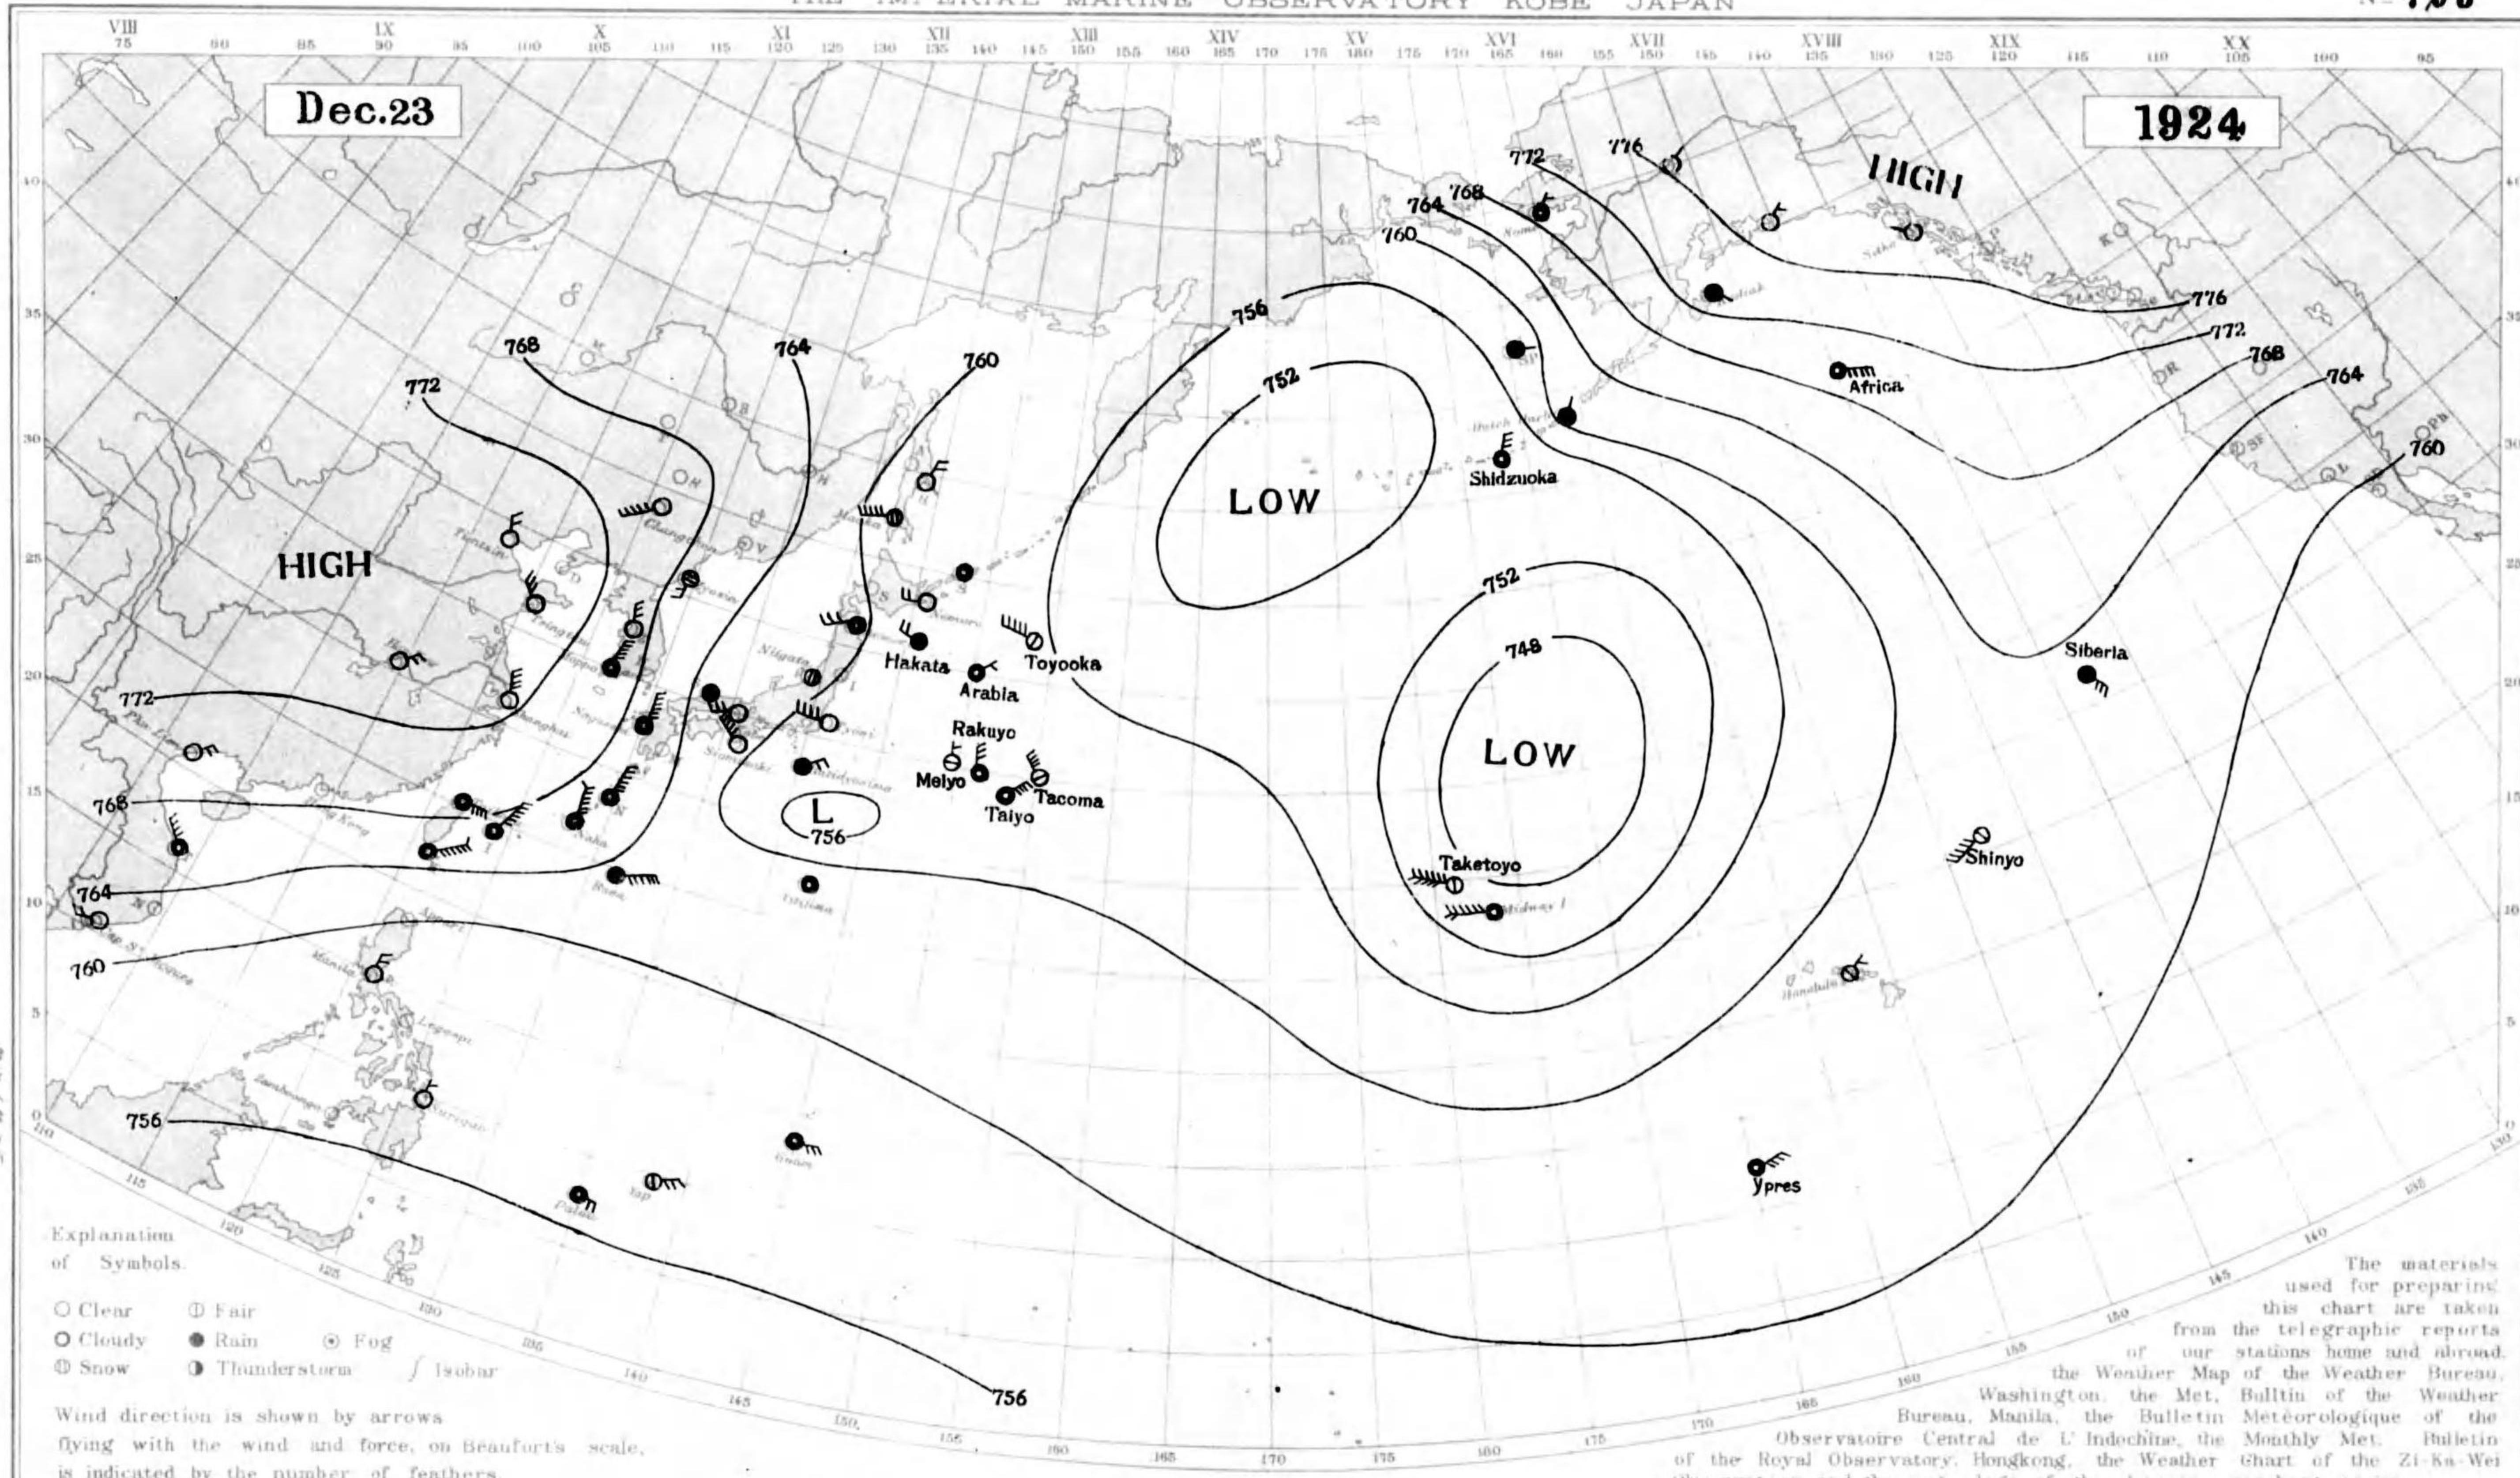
THE IMPERIAL MARINE OBSERVATORY KOBE JAPAN

Dec.23

1924

HIGH

HIGH

LOW

LOW

L

772 768 764 760 756 752 748 776

Hakata
Toyooka
Arabia
Rakuyo
Meiyo
Taiyo
Tacoma
Shidzuoka
Africa
Siberia
Taketoyo
Shinyo
Ypres

Explanation of Symbols.
○ Clear ⦶ Fair
○ Cloudy ● Rain ⊙ Fog
⊕ Snow ◑ Thunderstorm ∫ Isobar
Wind direction is shown by arrows flying with the wind and force, on Beaufort's scale, is indicated by the number of feathers.

The materials used for preparing this chart are taken from the telegraphic reports of our stations home and abroad, the Weather Map of the Weather Bureau, Washington, the Met, Bulltin of the Weather Bureau, Manila, the Bulletin Metèorologique of the Observatoire Central de L'Indechine, the Monthly Met. Bulletin of the Royal Observatory, Hongkong, the Weather Chart of the Zi-Ka-Wei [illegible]